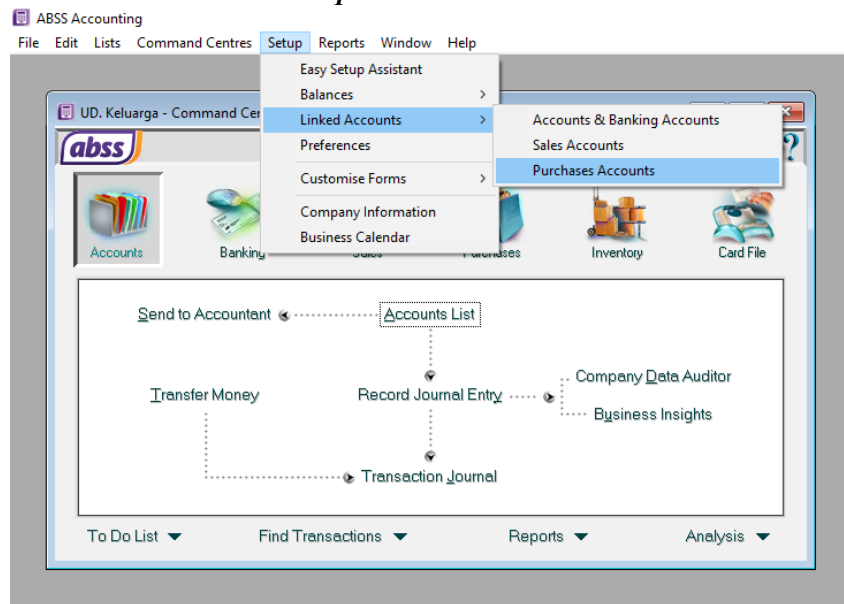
ABSS Accounting
File Edit Lists Command Centres Setup Reports Window Help

Easy Setup Assistant
Balances
Linked Accounts
Preferences
Customise Forms
Company Information
Business Calendar

Accounts & Banking Accounts
Sales Accounts
Purchases Accounts

UD. Keluarga - Command Cen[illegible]

abss

Accounts Banking Sales Purchases Inventory Card File

Send to Accountant
Accounts List
Transfer Money
Record Journal Entry
Company Data Auditor
Business Insights
Transaction Journal

To Do List Find Transactions Reports Analysis